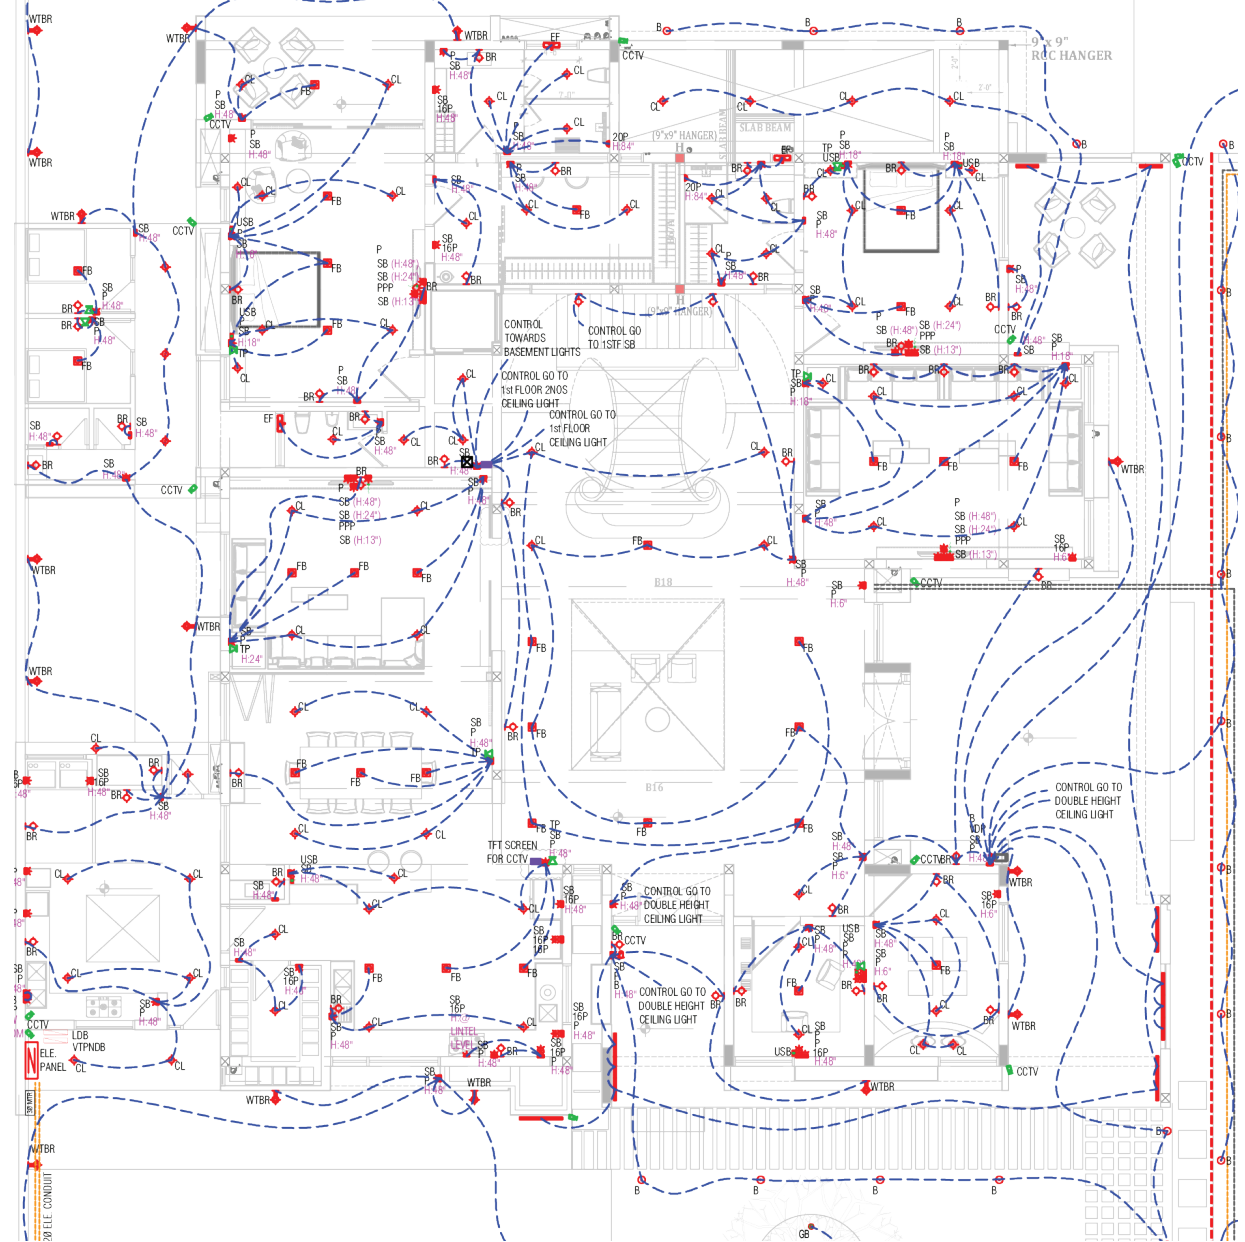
WTBR
WTBR
WTBR
EF
B
B
B
9"x9" RCC HANGER
CCTV
CL
CL
FB
P SB H:48"
CCTV
P SB H:48"
CL
BR
SB H:48"
SB 16P H:48"
CL
CL
BR
CL
SB
CL
CL
CL
CL
20P H:84"
[9"x9" HANGER]
SLAB BEAM
WTBR
CL
CL
FB
FB
USB
SB
BR
BR
20P H:84"
TP SB USB H:18"
P SB H:18"
USB
CCTV
WTBR
SB H:48"
CCTV
FB
SB P H:48"
BR
BR
SB P H:48"
FB
P SB (H:48") SB (H:24") PPP SB (H:13")
SB 16P H:48"
BR
FB
BR
FB
CL
SB P H:48"
FB
CL
USB
TP H:18"
CL
CL
FB
CONTROL TOWARDS BASEMENT LIGHTS
CONTROL GO TO 1STF SB
[9"x9" HANGER]
SB P H:48"
CL
FB
CL
P SB (H:48") SB (H:24") PPP SB (H:13")
BR
CCTV
SP H:48"
SB P H:18"
CL
SB H:48"
BR
SB H:48"
BR
EF
BR
CL
SB H:48"
CL
CONTROL GO TO 1st FLOOR 2NOS CEILING LIGHT
CONTROL GO TO 1st FLOOR CEILING LIGHT
CL
TP SB P H:18"
CL
BR
BR
BR
CL
BR
CL
SB H:48"
BR
SB H:48"
CCTV
BR
SB H:48"
CL
SB H:48"
CL
CL
FB
FB
FB
WTBR
BR
P SB (H:48") SB (H:24") PPP SB (H:13")
CL
BR
SB H:48"
CL
P SB (H:48") SB (H:24") PPP SB (H:13")
SB 16P H:6"
WTBR
CL
FB
CL
SB P H:48"
FB
B18
SB P H:6"
CCTV
BR
FB
FB
WTBR
WTBR
CL
TP P H:24"
FB
FB
WTBR
CL
CL
SB P H:48"
BR
FB
FB
CONTROL GO TO DOUBLE HEIGHT CEILING LIGHT
CL
BR
SB 16P H:48"
BR
SB H:48"
FB
FB
BR
BR
B16
CL
CL
FB TP
TFT SCREEN FOR CCTV
H:48"
FB
FB
SB H:48" SB H:6"
SB DP SB P H:48"
CCTV BR
CL
CL
CL
USB H:48"
SB H:48"
BR
CL
BR
SB 16P H:48"
CL
SB H:48" CONTROL GO TO DOUBLE HEIGHT CEILING LIGHT
CL
WTBR
SB 16P H:6"
BR
CL
CL
SB H:48"
CL
CL
SB 16P H:48"
FB
SB 16P
FB
SB CCTV SB P H:48"
CONTROL GO TO DOUBLE HEIGHT CEILING LIGHT
BR
FB
CL SB
USB SB SB H:48"
SB P H:6"
FB
BR
BR
CL
SB 16P H:48"
SB P H:48"
BR
SB H:48"
BR
SB 16P H:48"
CL
SB P H:48"
CL
CL
SB 16P H:48"
LINTEL LEVEL
SB
BR
SB 16P H:48"
CL SB
USB 16P H:48"
CL
CL
WTBR
CCTV
LDB VTPNDB
ELE. PANEL
CL
SB H:48"
WTBR
WTBR
WTBR
WTBR
WTBR
B
B
B
B
B
B
B
GB
20 ELE CONDUIT